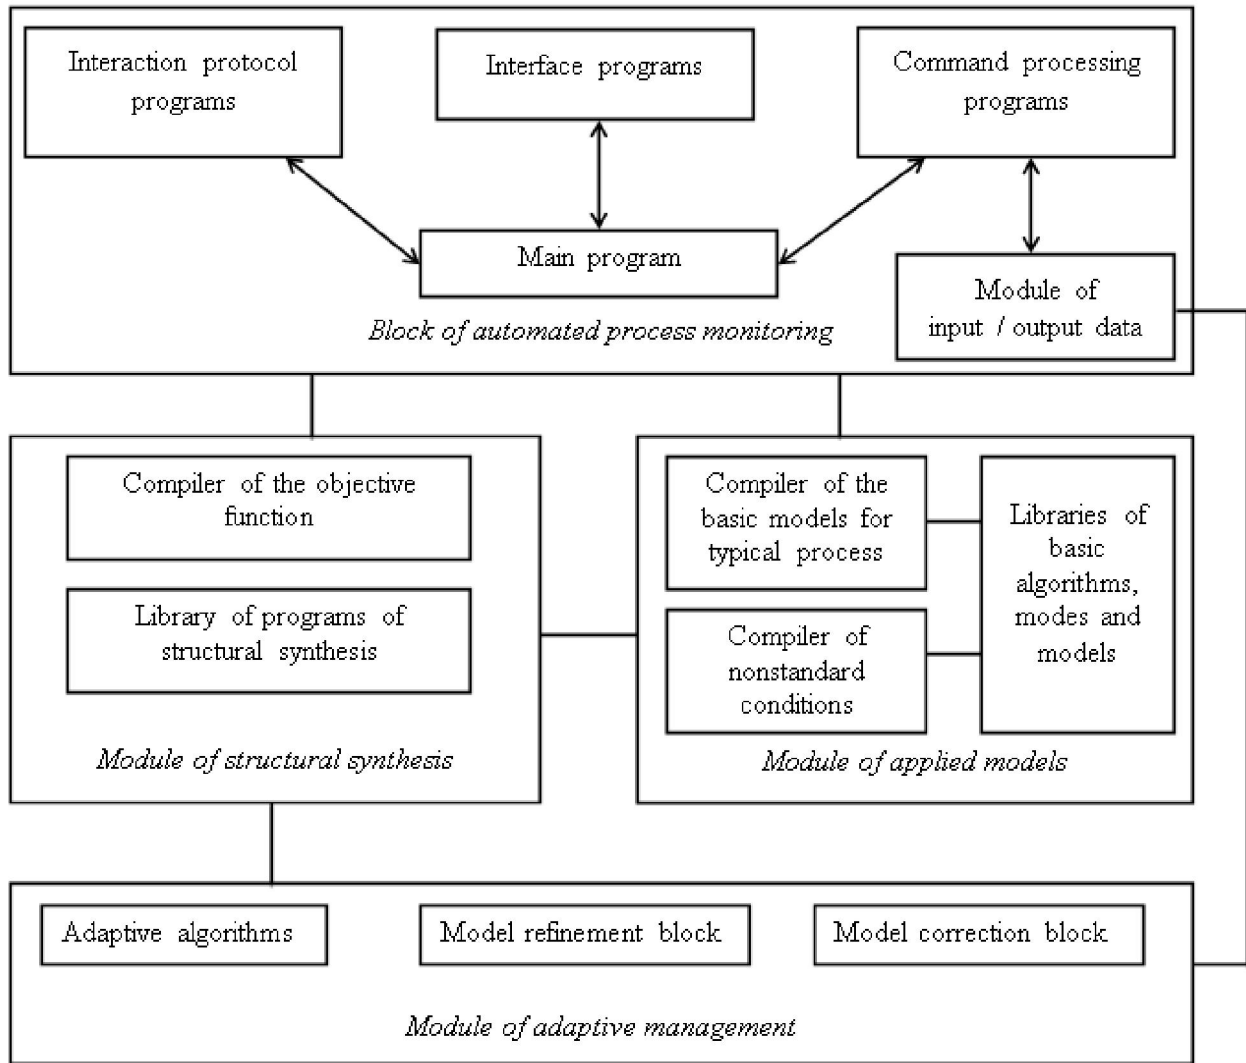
Interaction protocol programs

Interface programs

Command processing programs

Main program

Module of input / output data

Block of automated process monitoring

Compiler of the objective function

Library of programs of structural synthesis

Module of structural synthesis

Compiler of the basic models for typical process

Compiler of nonstandard conditions

Libraries of basic algorithms, modes and models

Module of applied models

Adaptive algorithms

Model refinement block

Model correction block

Module of adaptive management